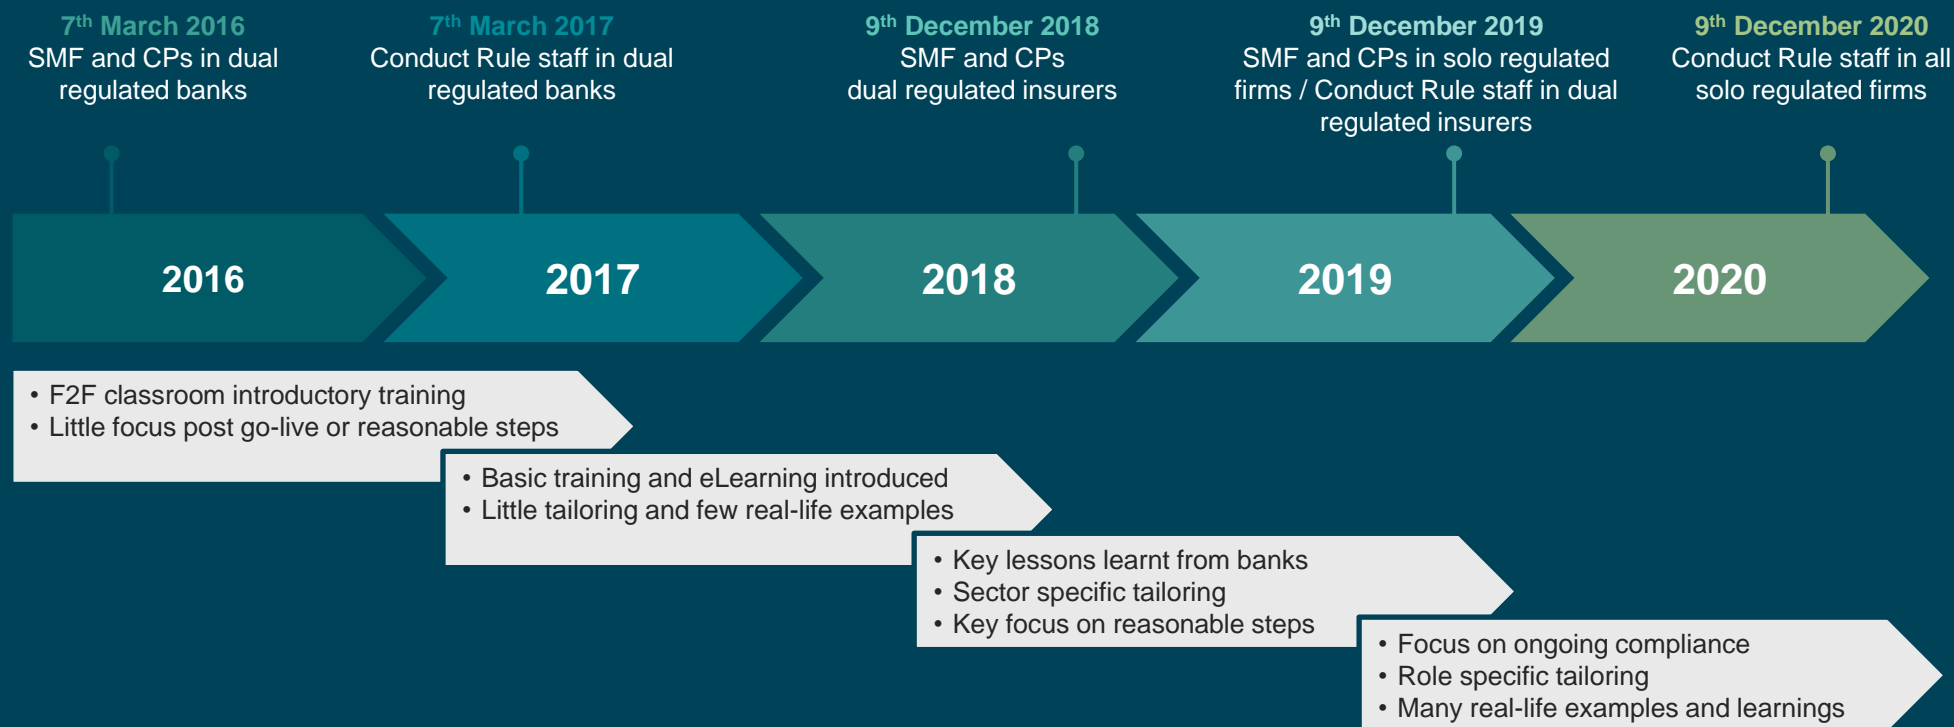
7$^{th}$ March 2016
SMF and CPs in dual regulated banks

7$^{th}$ March 2017
Conduct Rule staff in dual regulated banks

9$^{th}$ December 2018
SMF and CPs dual regulated insurers

9$^{th}$ December 2019
SMF and CPs in solo regulated firms / Conduct Rule staff in dual regulated insurers

9$^{th}$ December 2020
Conduct Rule staff in all solo regulated firms

2016

2017

2018

2019

2020

• F2F classroom introductory training
• Little focus post go-live or reasonable steps

• Basic training and eLearning introduced
• Little tailoring and few real-life examples

• Key lessons learnt from banks
• Sector specific tailoring
• Key focus on reasonable steps

• Focus on ongoing compliance
• Role specific tailoring
• Many real-life examples and learnings